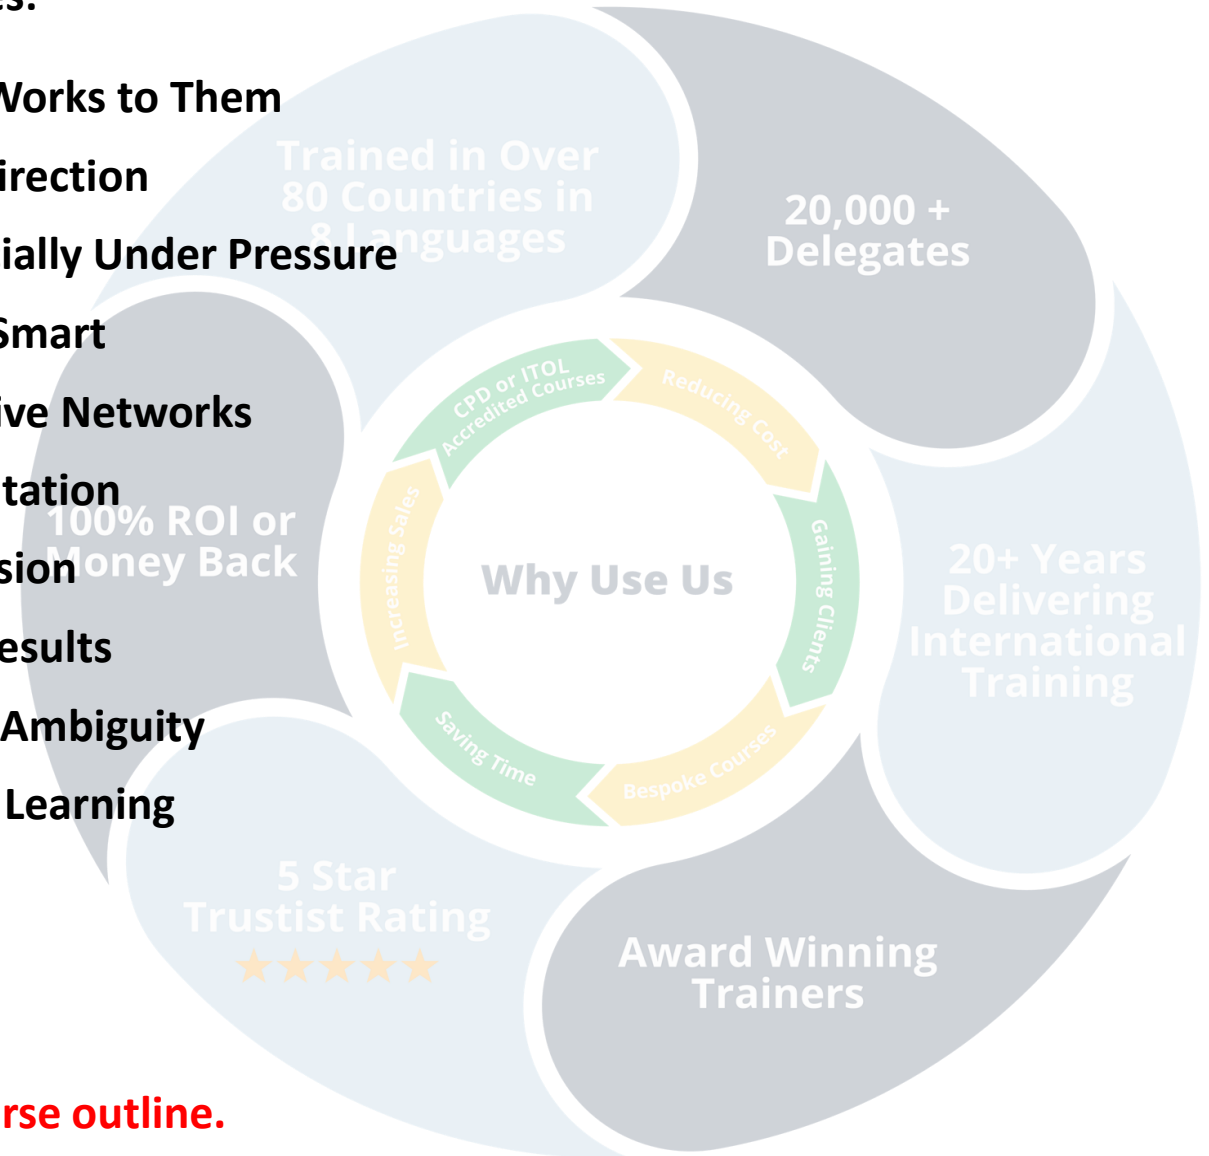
s:

Works to Them

irection

ially Under Pressure

Smart

ive Networks

tation

sion

esults

Ambiguity

Learning

rse outline.

Trained in Over 80 Countries in 8 Languages

20,000 + Delegates

20+ Years Delivering International Training

Award Winning Trainers

5 Star Trustist Rating

★★★★★

100% ROI or Money Back

Why Use Us

CPD or ITOL Accredited Courses

Reducing Cost

Gaining Clients

Bespoke Courses

Saving Time

Increasing Sales